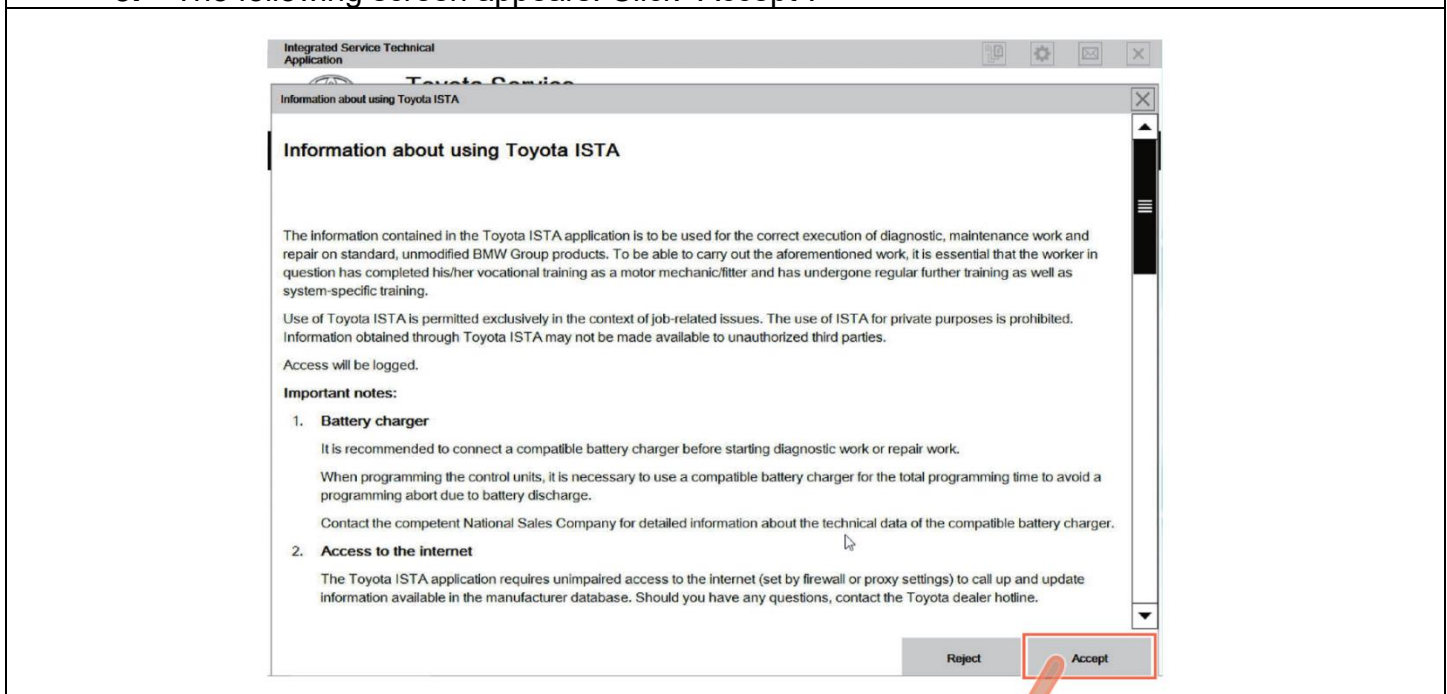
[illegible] The following screen appears. Click "Accept".

Integrated Service Technical Application

Toyota Service

Information about using Toyota ISTA

Information about using Toyota ISTA

The information contained in the Toyota ISTA application is to be used for the correct execution of diagnostic, maintenance work and repair on standard, unmodified BMW Group products. To be able to carry out the aforementioned work, it is essential that the worker in question has completed his/her vocational training as a motor mechanic/fitter and has undergone regular further training as well as system-specific training.

Use of Toyota ISTA is permitted exclusively in the context of job-related issues. The use of ISTA for private purposes is prohibited. Information obtained through Toyota ISTA may not be made available to unauthorized third parties.

Access will be logged.

Important notes:

1. Battery charger

It is recommended to connect a compatible battery charger before starting diagnostic work or repair work.

When programming the control units, it is necessary to use a compatible battery charger for the total programming time to avoid a programming abort due to battery discharge.

Contact the competent National Sales Company for detailed information about the technical data of the compatible battery charger.

2. Access to the internet

The Toyota ISTA application requires unimpaired access to the internet (set by firewall or proxy settings) to call up and update information available in the manufacturer database. Should you have any questions, contact the Toyota dealer hotline.

Reject

Accept